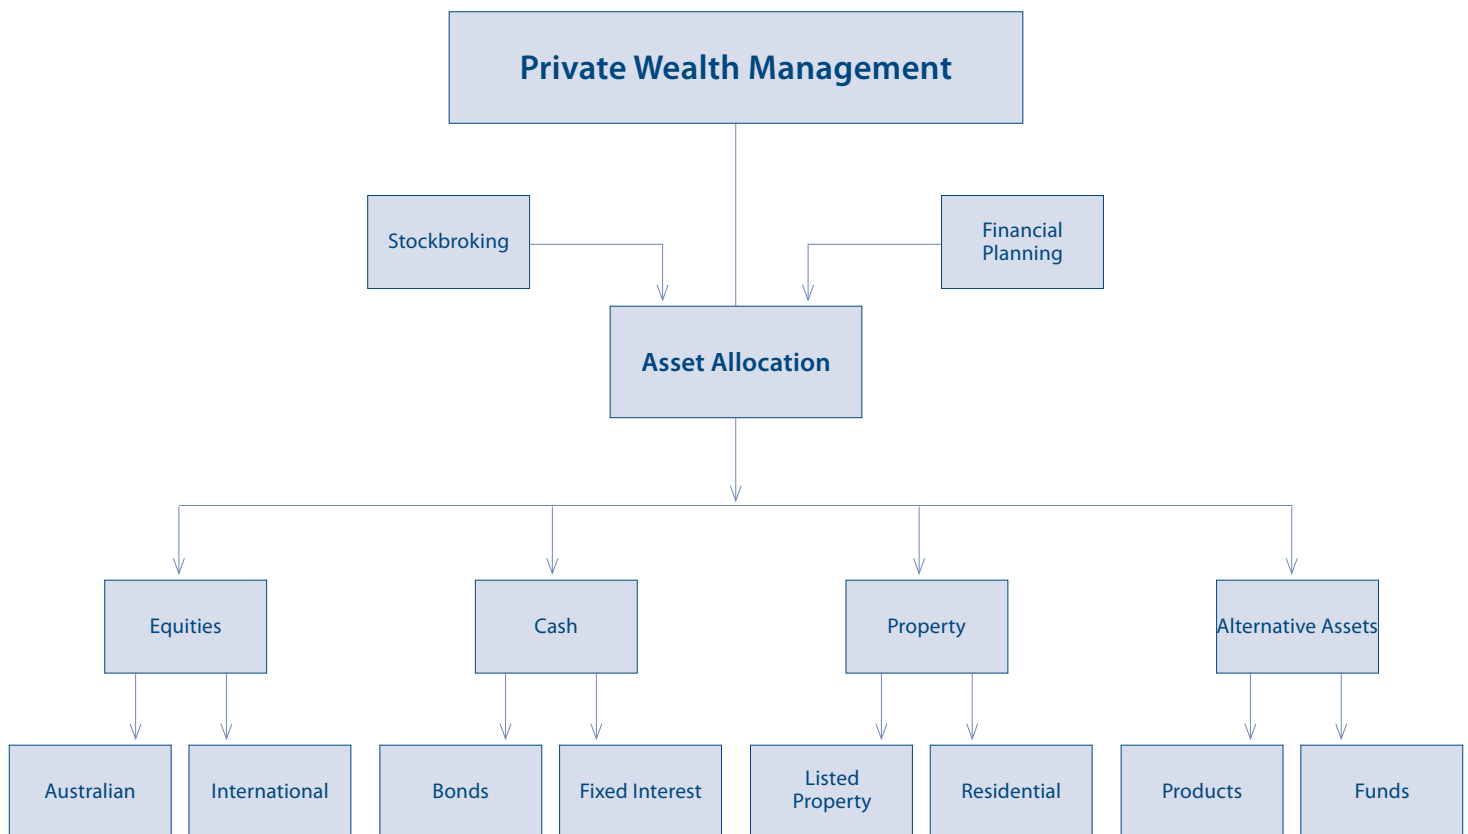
Private Wealth Management

Stockbroking

Financial Planning

Asset Allocation

Equities

Cash

Property

Alternative Assets

Australian

International

Bonds

Fixed Interest

Listed Property

Residential

Products

Funds